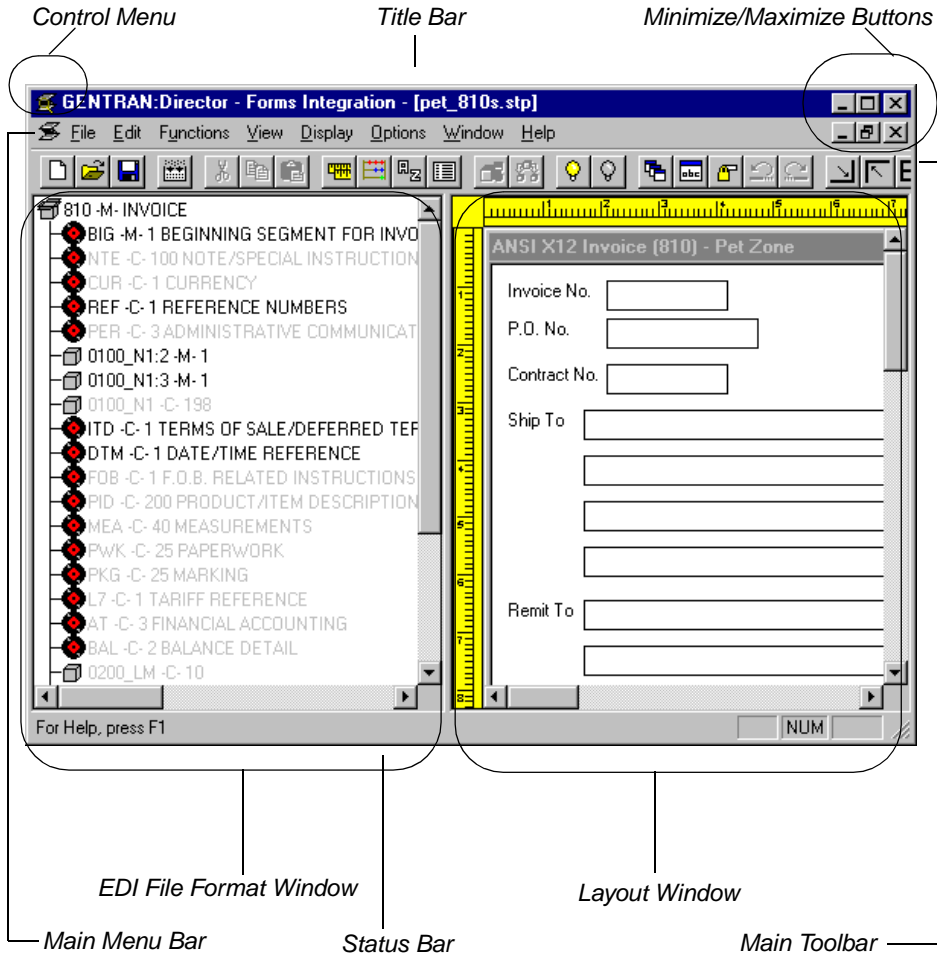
Control Menu

Title Bar

Minimize/Maximize Buttons

GENTRAN:Director - Forms Integration - [pet_810s.stp]

File Edit Functions View Display Options Window Help

810 -M- INVOICE
BIG -M- 1 BEGINNING SEGMENT FOR INVO
NTE -C- 100 NOTE/SPECIAL INSTRUCTION
CUR -C- 1 CURRENCY
REF -C- 1 REFERENCE NUMBERS
PER -C- 3 ADMINISTRATIVE COMMUNICAT
0100_N1:2 -M- 1
0100_N1:3 -M- 1
0100_N1 -C- 198
ITD -C- 1 TERMS OF SALE/DEFERRED TEF
DTM -C- 1 DATE/TIME REFERENCE
FOB -C- 1 F.O.B. RELATED INSTRUCTIONS
PID -C- 200 PRODUCT/ITEM DESCRIPTION
MEA -C- 40 MEASUREMENTS
PWK -C- 25 PAPERWORK
PKG -C- 25 MARKING
L7 -C- 1 TARIFF REFERENCE
AT -C- 3 FINANCIAL ACCOUNTING
BAL -C- 2 BALANCE DETAIL
0200_LM -C- 10

ANSI X12 Invoice (810) - Pet Zone

Invoice No.

P.O. No.

Contract No.

Ship To

Remit To

For Help, press F1

NUM

EDI File Format Window

Layout Window

Main Menu Bar

Status Bar

Main Toolbar